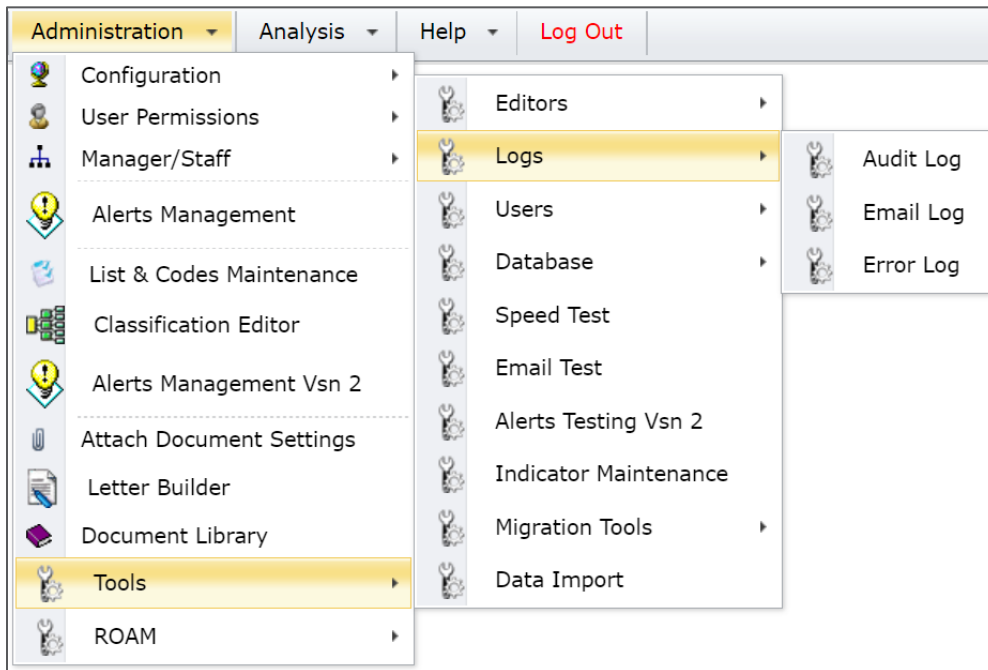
Administration Analysis Help Log Out

Configuration
User Permissions
Manager/Staff
Alerts Management
List & Codes Maintenance
Classification Editor
Alerts Management Vsn 2
Attach Document Settings
Letter Builder
Document Library
Tools
ROAM

Editors
Logs
Users
Database
Speed Test
Email Test
Alerts Testing Vsn 2
Indicator Maintenance
Migration Tools
Data Import

Audit Log
Email Log
Error Log